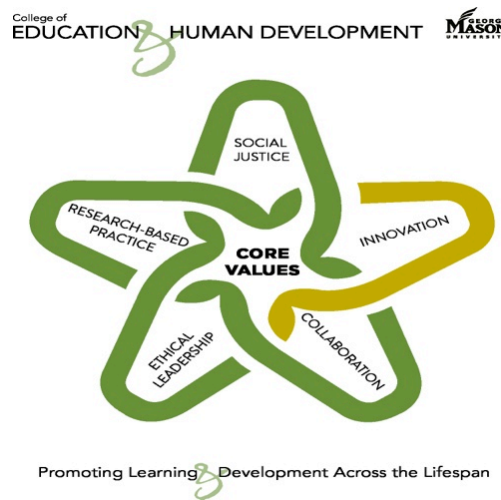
College of
EDUCATION & HUMAN DEVELOPMENT

GEORGE MASON UNIVERSITY

SOCIAL JUSTICE

INNOVATION

COLLABORATION

ETHICAL LEADERSHIP

RESEARCH-BASED PRACTICE

CORE VALUES

Promoting Learning & Development Across the Lifespan